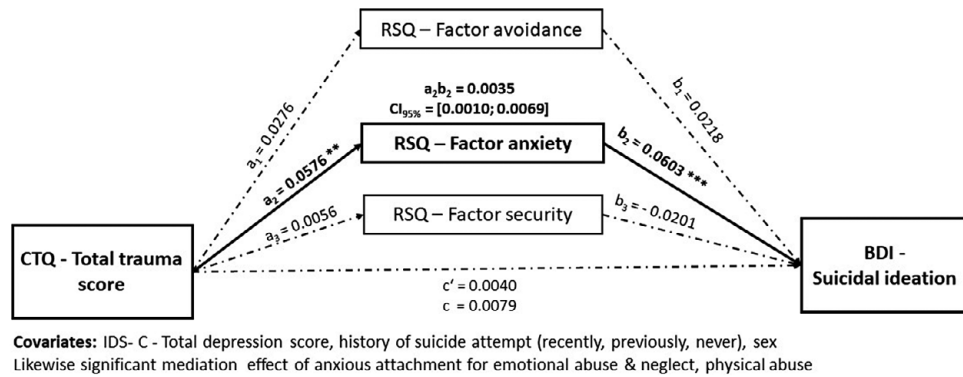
RSQ – Factor avoidance

$a_1 = 0.0276$

$b_1 = 0.0218$

$a_2b_2 = 0.0035$
$CI_{95\%} = [0.0010; 0.0069]$

RSQ – Factor anxiety

$a_2 = 0.0576$ **

$b_2 = 0.0603$ ***

RSQ – Factor security

$a_3 = 0.0056$

$b_3 = -0.0201$

CTQ - Total trauma score

BDI - Suicidal ideation

c' = 0.0040
c = 0.0079

Covariates: IDS- C - Total depression score, history of suicide attempt (recently, previously, never), sex
Likewise significant mediation effect of anxious attachment for emotional abuse & neglect, physical abuse